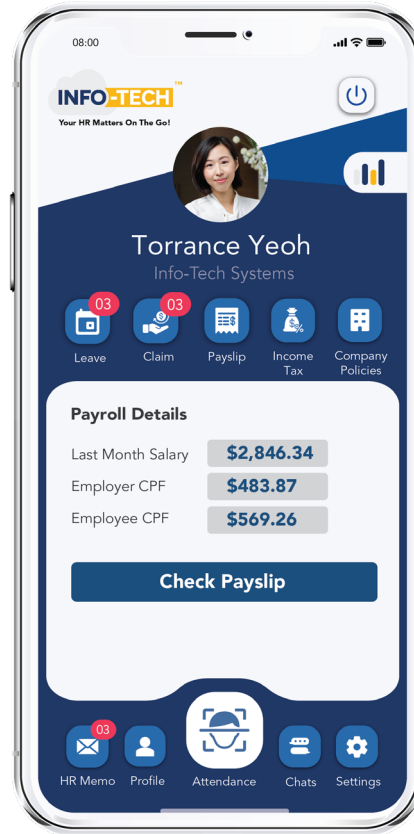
08:00

INFO-TECH™
Your HR Matters On The Go!

Torrance Yeoh
Info-Tech Systems

03
Leave
03
Claim
Payslip
Income Tax
Company Policies

Payroll Details

| | |
|---|---|
| Last Month Salary | $2,846.34 |
| Employer CPF | $483.87 |
| Employee CPF | $569.26 |

Check Payslip

03
HR Memo
Profile
Attendance
Chats
Settings